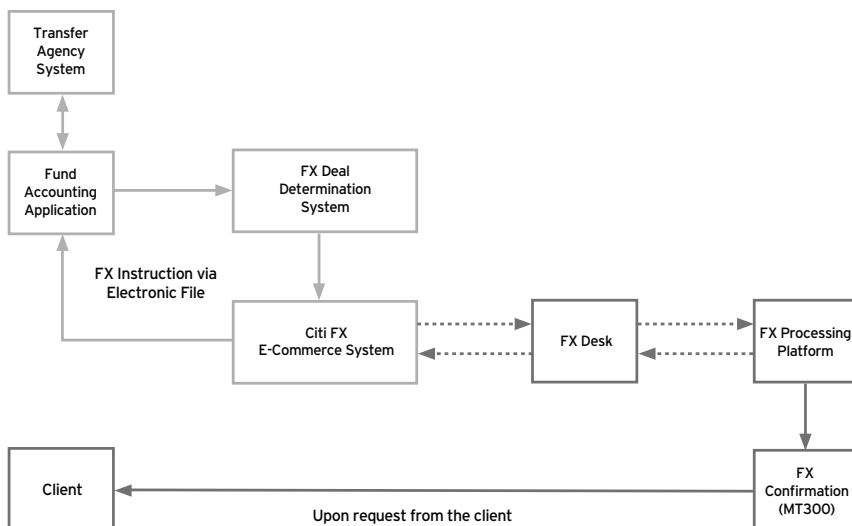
Transfer Agency System

Fund Accounting Application

FX Deal Determination System

FX Instruction via Electronic File

Citi FX E-Commerce System

FX Desk

FX Processing Platform

Client

FX Confirmation (MT300)

Upon request from the client